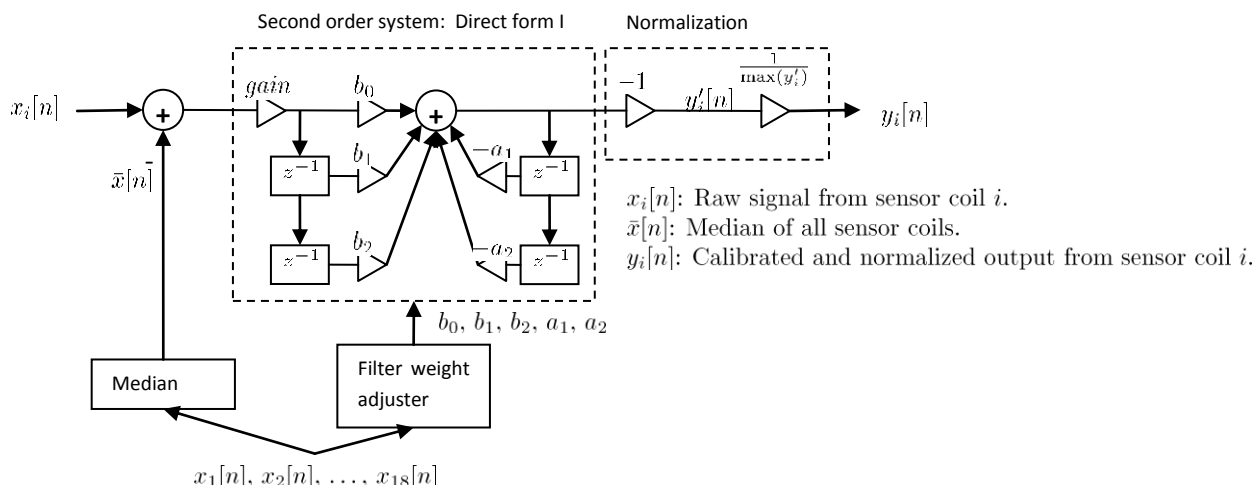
Second order system: Direct form I

Normalization

$x_i[n]$

+

-

$\bar{x}[n]$

$gain$

$b_0$

+

$z^{-1}$

$b_1$

$z^{-1}$

$b_2$

$-a_1$

$z^{-1}$

$-a_2$

$z^{-1}$

$-1$

$y_i'[n]$

$\frac{1}{\max(y_i')}$

$y_i[n]$

$x_i[n]$: Raw signal from sensor coil $i$.

$\bar{x}[n]$: Median of all sensor coils.

$y_i[n]$: Calibrated and normalized output from sensor coil $i$.

$b_0$, $b_1$, $b_2$, $a_1$, $a_2$

Median

Filter weight adjuster

$x_1[n]$, $x_2[n]$, ..., $x_{18}[n]$